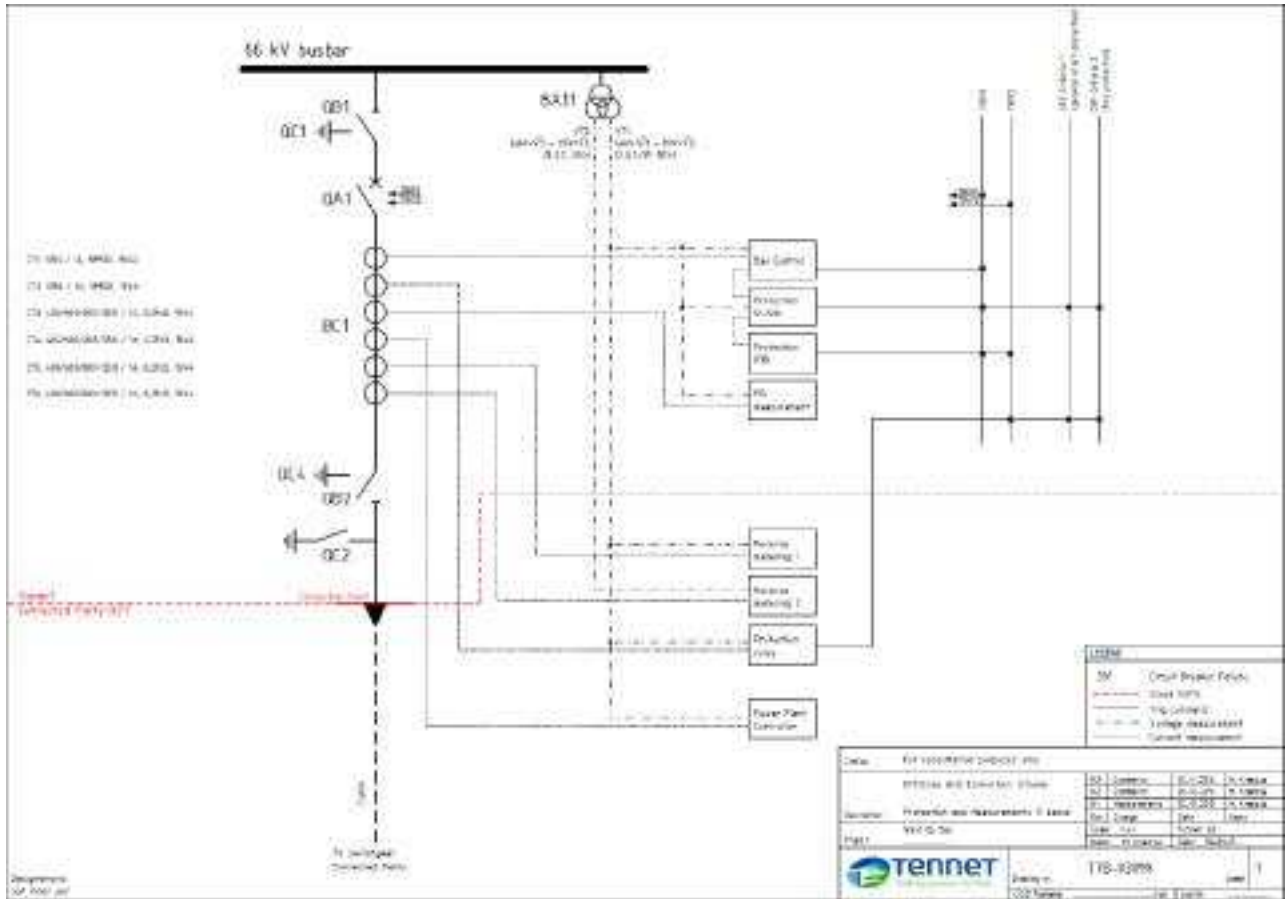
66 kV busbar

QB1

QC1

QA1

BA11

BC1

QC4

QB7

QC2

Bay Control

Protection

Protection

Measurement

Protection relay

Power Plant Controller

Connection Point

To Switchgear Connected Party

TenneT

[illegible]

Protection and Measurements

TTB-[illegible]